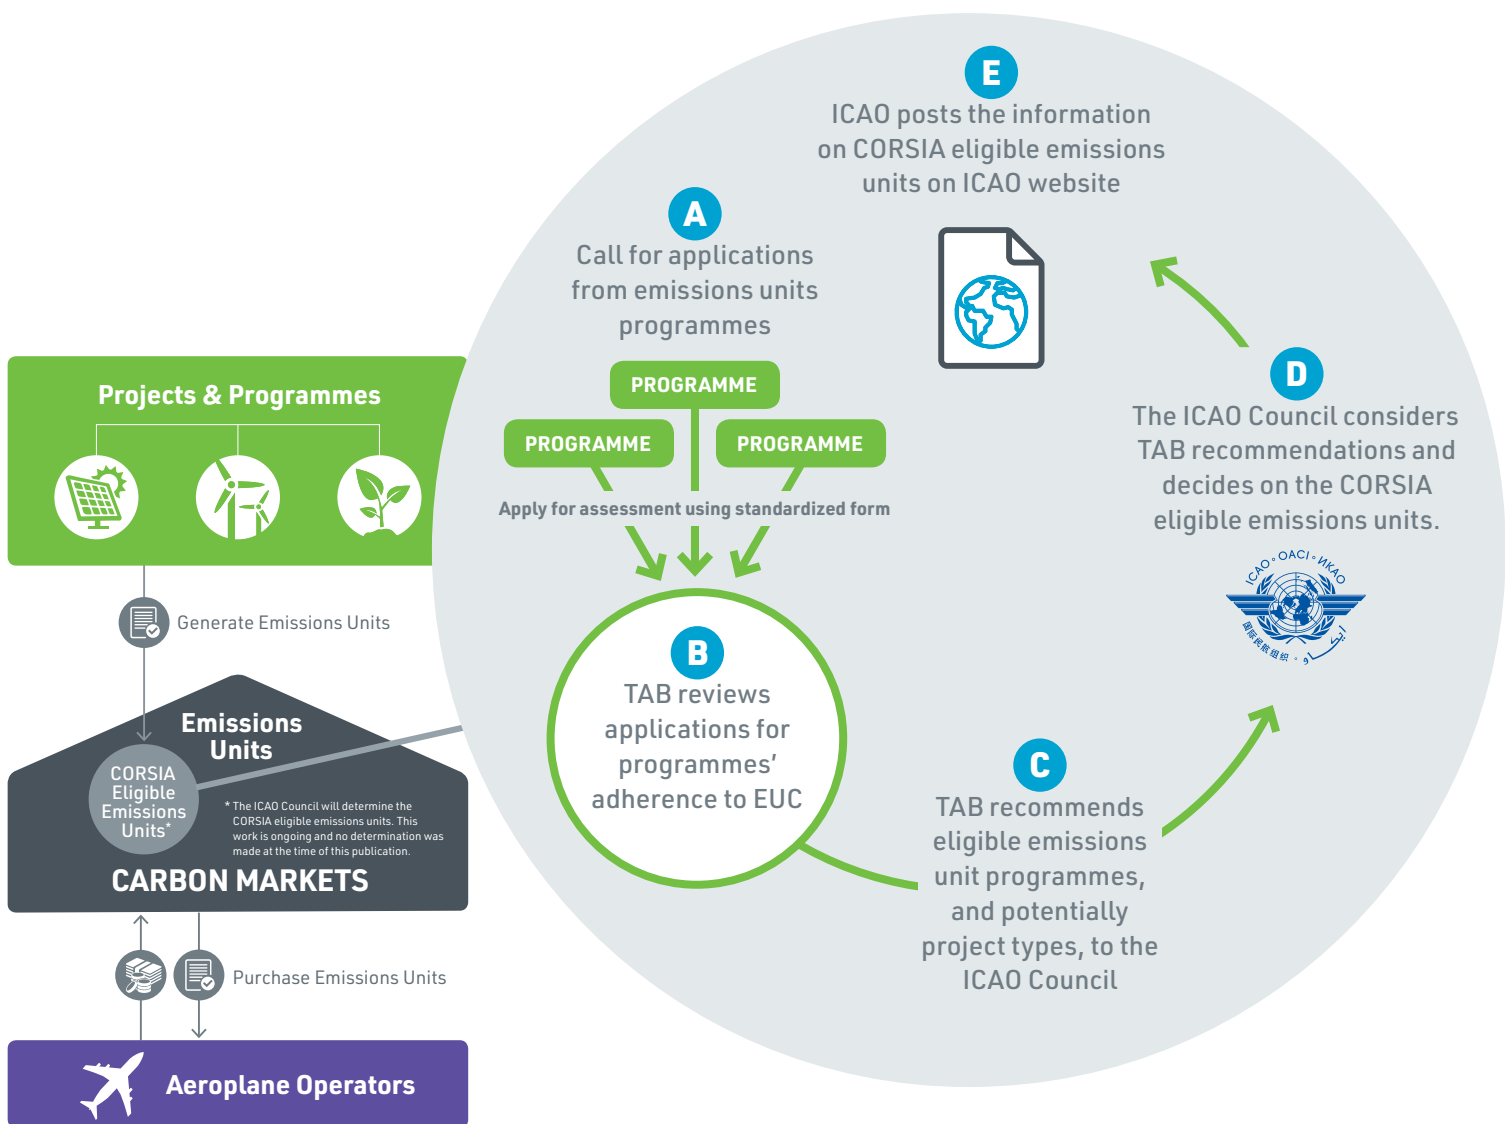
E
ICAO posts the information on CORSIA eligible emissions units on ICAO website

A
Call for applications from emissions units programmes

PROGRAMME
PROGRAMME
PROGRAMME

Apply for assessment using standardized form

Projects & Programmes

Generate Emissions Units

Emissions Units

CORSIA Eligible Emissions Units*

* The ICAO Council will determine the CORSIA eligible emissions units. This work is ongoing and no determination was made at the time of this publication.

CARBON MARKETS

Purchase Emissions Units

Aeroplane Operators

B
TAB reviews applications for programmes' adherence to EUC

D
The ICAO Council considers TAB recommendations and decides on the CORSIA eligible emissions units.

ICAO • OACI • ИКАО

C
TAB recommends eligible emissions unit programmes, and potentially project types, to the ICAO Council